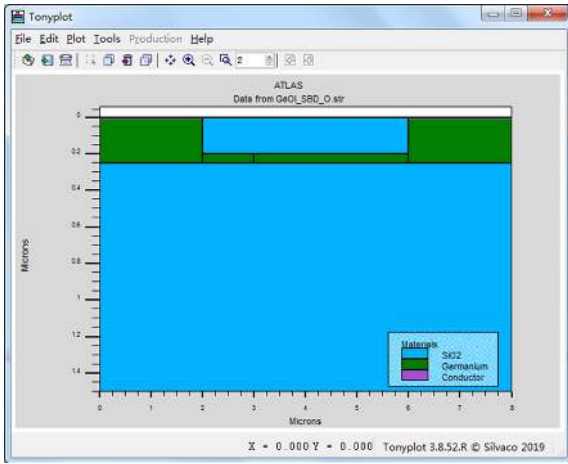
Tonyplot

File Edit Plot Tools Production Help

2

ATLAS
Data from GeOI_SBD_O.str

0
0.2
0.4
0.6
0.8
1
1.2
1.4

Microns

0 1 2 3 4 5 6 7 8

Microns

Materials
SiO2
Germanium
Conductor

X = 0.000 Y = 0.000 Tonyplot 3.8.52.R © Silvaco 2019